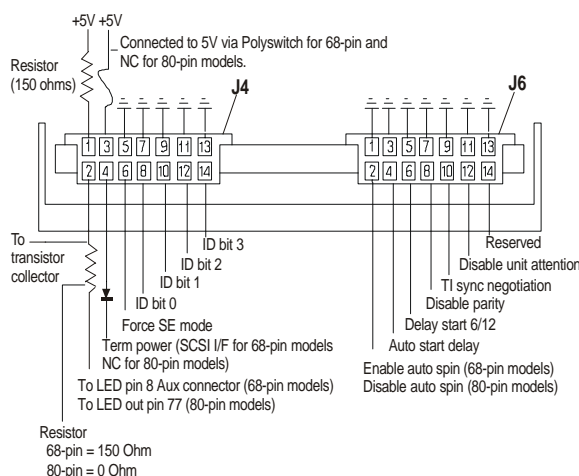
+5V +5V

Connected to 5V via Polyswitch for 68-pin and NC for 80-pin models.

Resistor (150 ohms)

J4

J6

1 3 5 7 9 11 13

2 4 6 8 10 12 14

1 3 5 7 9 11 13

2 4 6 8 10 12 14

To transistor collector

ID bit 3

ID bit 2

ID bit 1

ID bit 0

Force SE mode

Term power (SCSI I/F for 68-pin models NC for 80-pin models)

To LED pin 8 Aux connector (68-pin models)

To LED out pin 77 (80-pin models)

Resistor
68-pin = 150 Ohm
80-pin = 0 Ohm

Reserved

Disable unit attention

TI sync negotiation

Disable parity

Delay start 6/12

Auto start delay

Enable auto spin (68-pin models)

Disable auto spin (80-pin models)